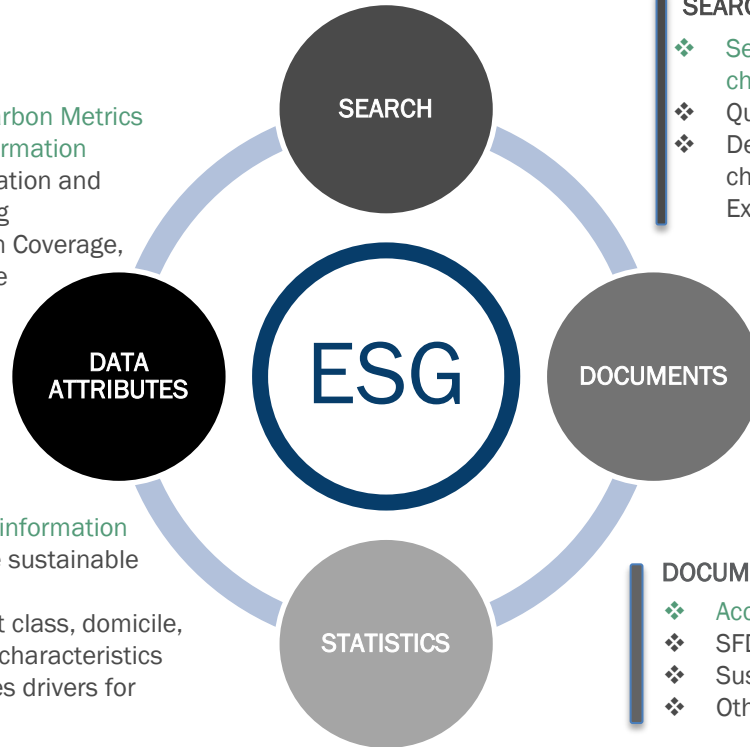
rbon Metrics
rmation
ation and
g
n Coverage,
e

SEARC
❖ Se
ch
❖ Qu
❖ De
ch
Ex

SEARCH

DATA ATTRIBUTES

ESG

DOCUMENTS

STATISTICS

information
sustainable

t class, domicile,
characteristics
es drivers for

DOCUM
❖ Acc
❖ SFD
❖ Sus
❖ Oth